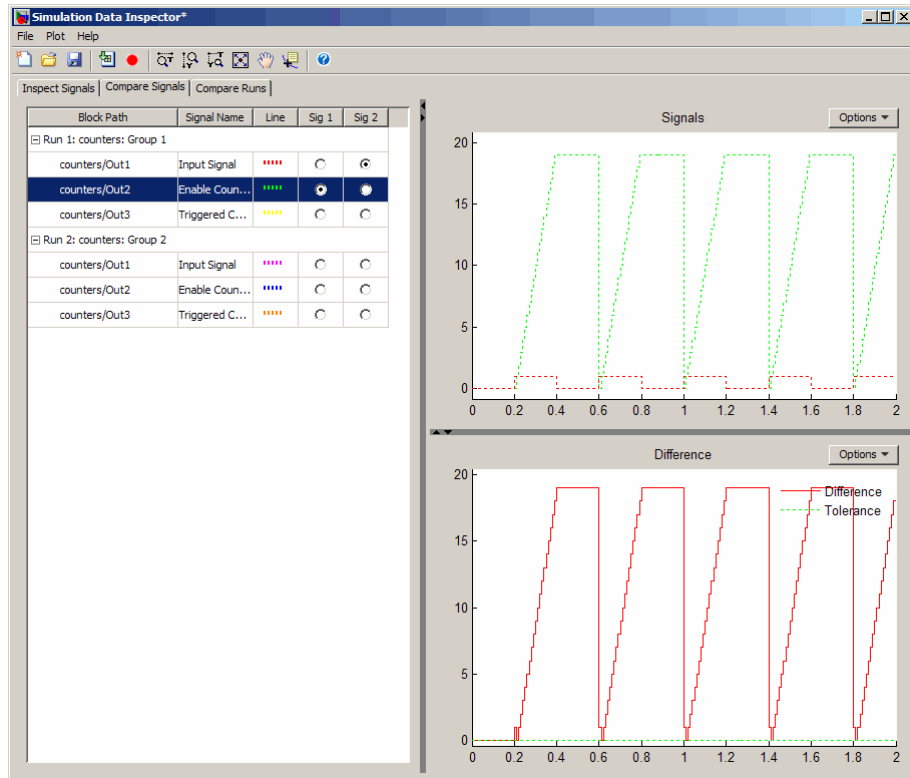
Simulation Data Inspector*

File Plot Help

Inspect Signals | Compare Signals | Compare Runs

| Block Path | Signal Name | Line | Sig 1 | Sig 2 |
|---|---|---|---|---|
| Run 1: counters: Group 1 | | | | |
| counters/Out1 | Input Signal | | | |
| counters/Out2 | Enable Coun... | | | |
| counters/Out3 | Triggered C... | | | |
| Run 2: counters: Group 2 | | | | |
| counters/Out1 | Input Signal | | | |
| counters/Out2 | Enable Coun... | | | |
| counters/Out3 | Triggered C... | | | |

Signals
Options

20
15
10
5
0
0 0.2 0.4 0.6 0.8 1 1.2 1.4 1.6 1.8 2

Difference
Options

Difference
Tolerance

20
15
10
5
0
0 0.2 0.4 0.6 0.8 1 1.2 1.4 1.6 1.8 2